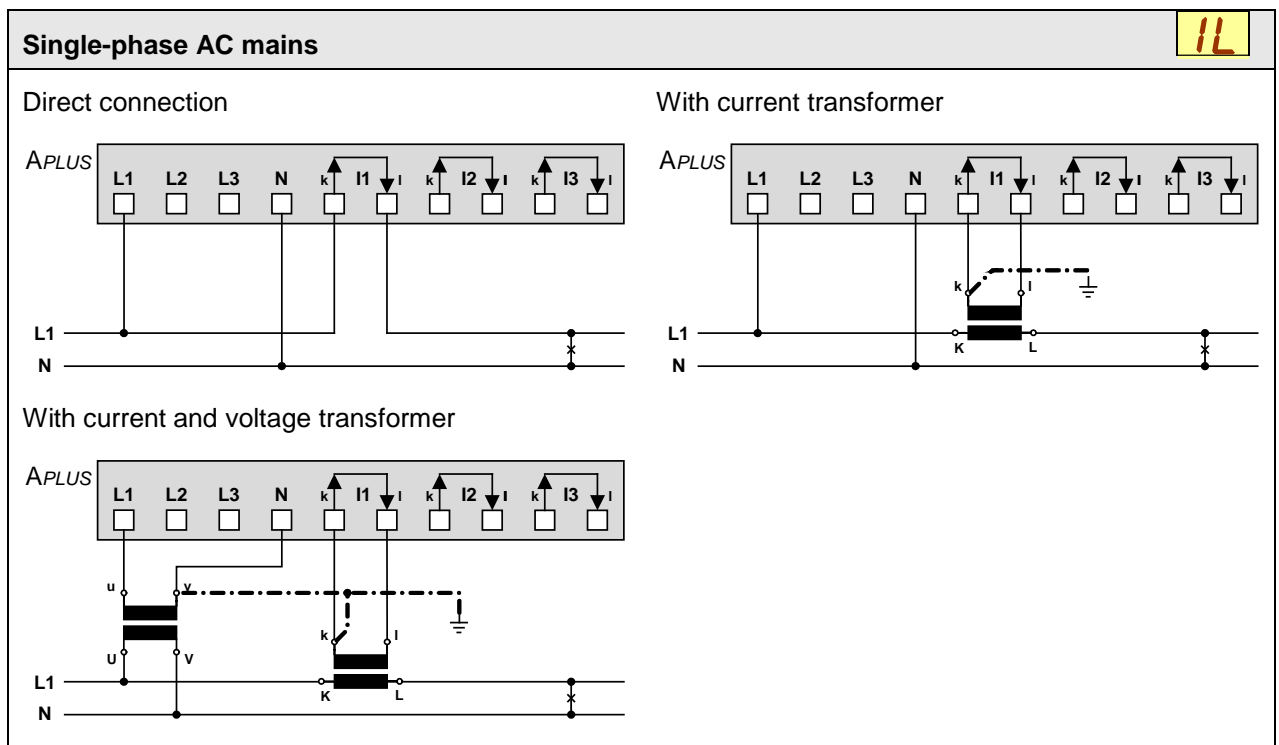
Single-phase AC mains

1L

Direct connection

APLUS

L1 L2 L3 N k I1 l k I2 l k I3 l

L1

N

With current transformer

APLUS

L1 L2 L3 N k I1 l k I2 l k I3 l

k l

L1

K L

N

With current and voltage transformer

APLUS

L1 L2 L3 N k I1 l k I2 l k I3 l

u v

k l

U V

L1

K L

N